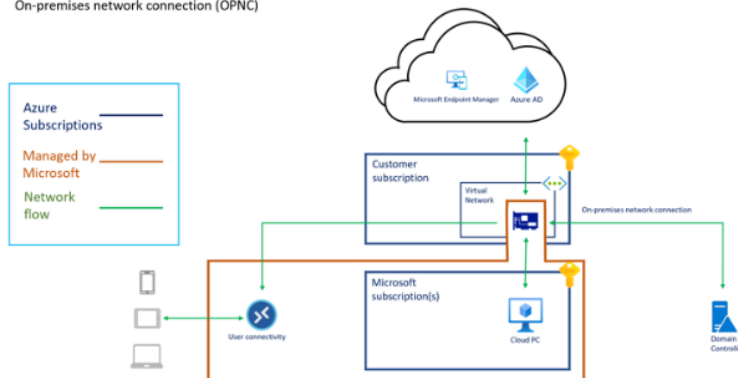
On-premises network connection (OPNC)

Microsoft Endpoint Manager
Azure AD

Azure Subscriptions

Managed by Microsoft

Network flow

Customer subscription

Virtual Network

On-premises network connection

Microsoft subscription(s)

User connectivity

Cloud PC

Domain Controll